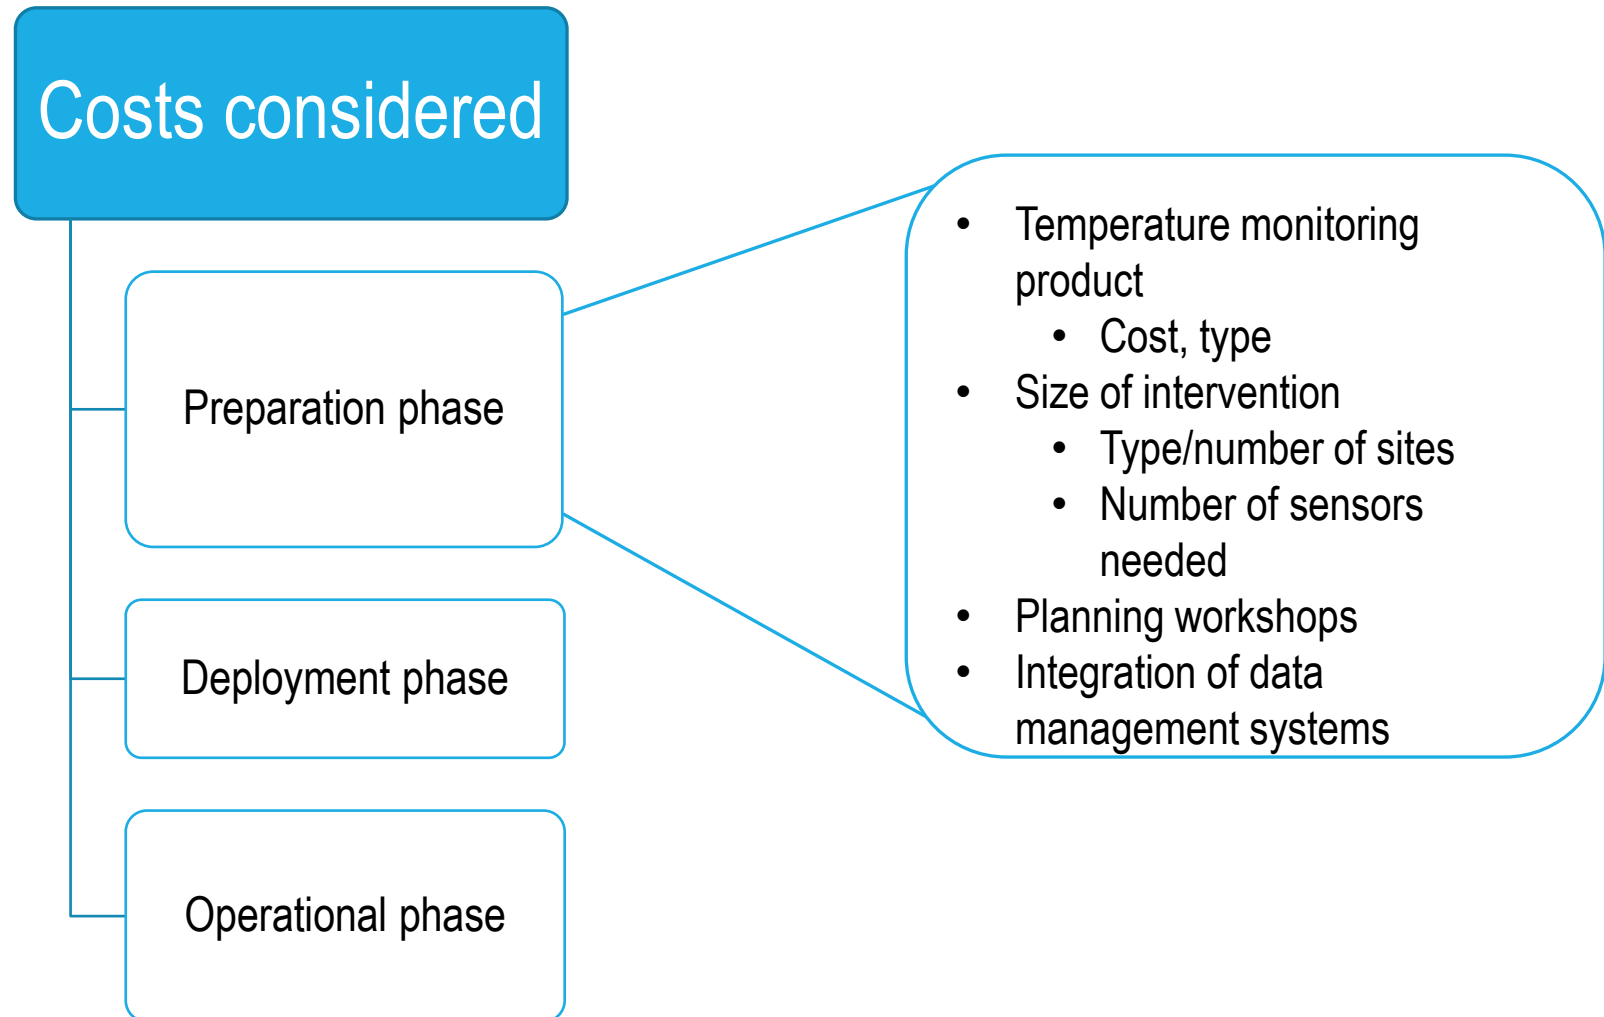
Costs considered

Preparation phase

Deployment phase

Operational phase

- Temperature monitoring product
  - Cost, type
- Size of intervention
  - Type/number of sites
  - Number of sensors needed
- Planning workshops
- Integration of data management systems